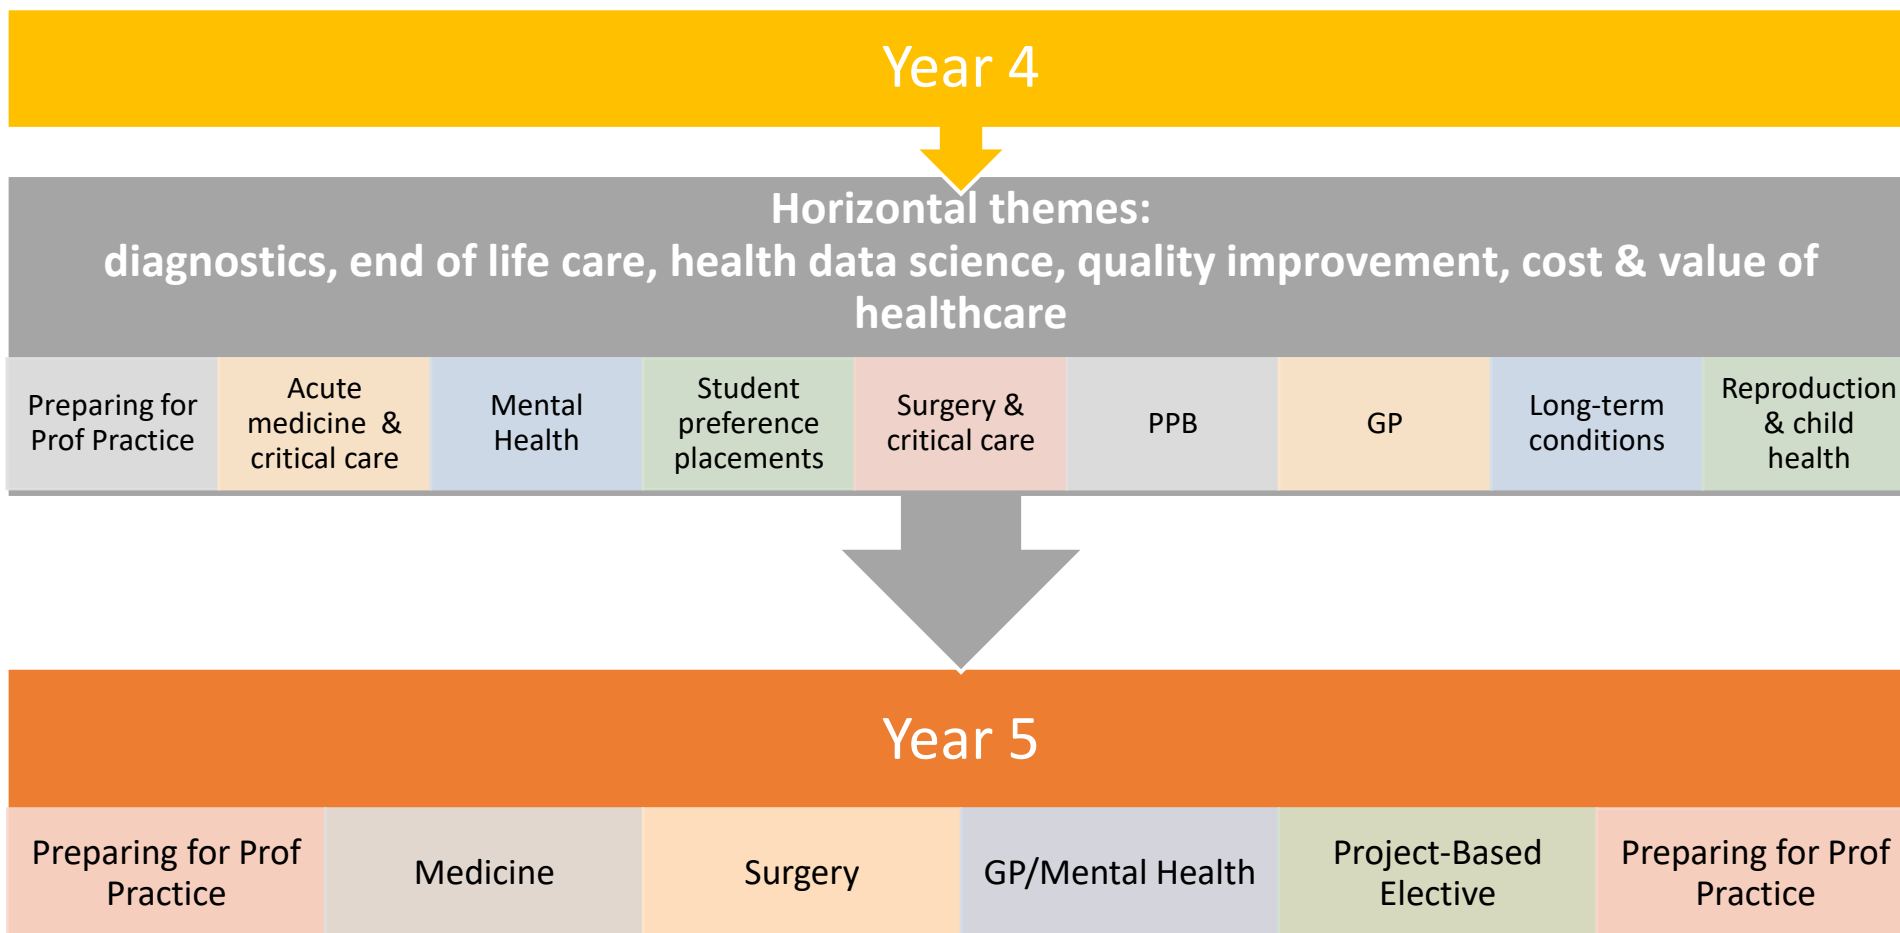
Year 4

Horizontal themes:
diagnostics, end of life care, health data science, quality improvement, cost & value of healthcare

| Preparing for Prof Practice | Acute medicine & critical care | Mental Health | Student preference placements | Surgery & critical care | PPB | GP | Long-term conditions | Reproduction & child health |
|---|---|---|---|---|---|---|---|---|

Year 5

| Preparing for Prof Practice | Medicine | Surgery | GP/Mental Health | Project-Based Elective | Preparing for Prof Practice |
|---|---|---|---|---|---|